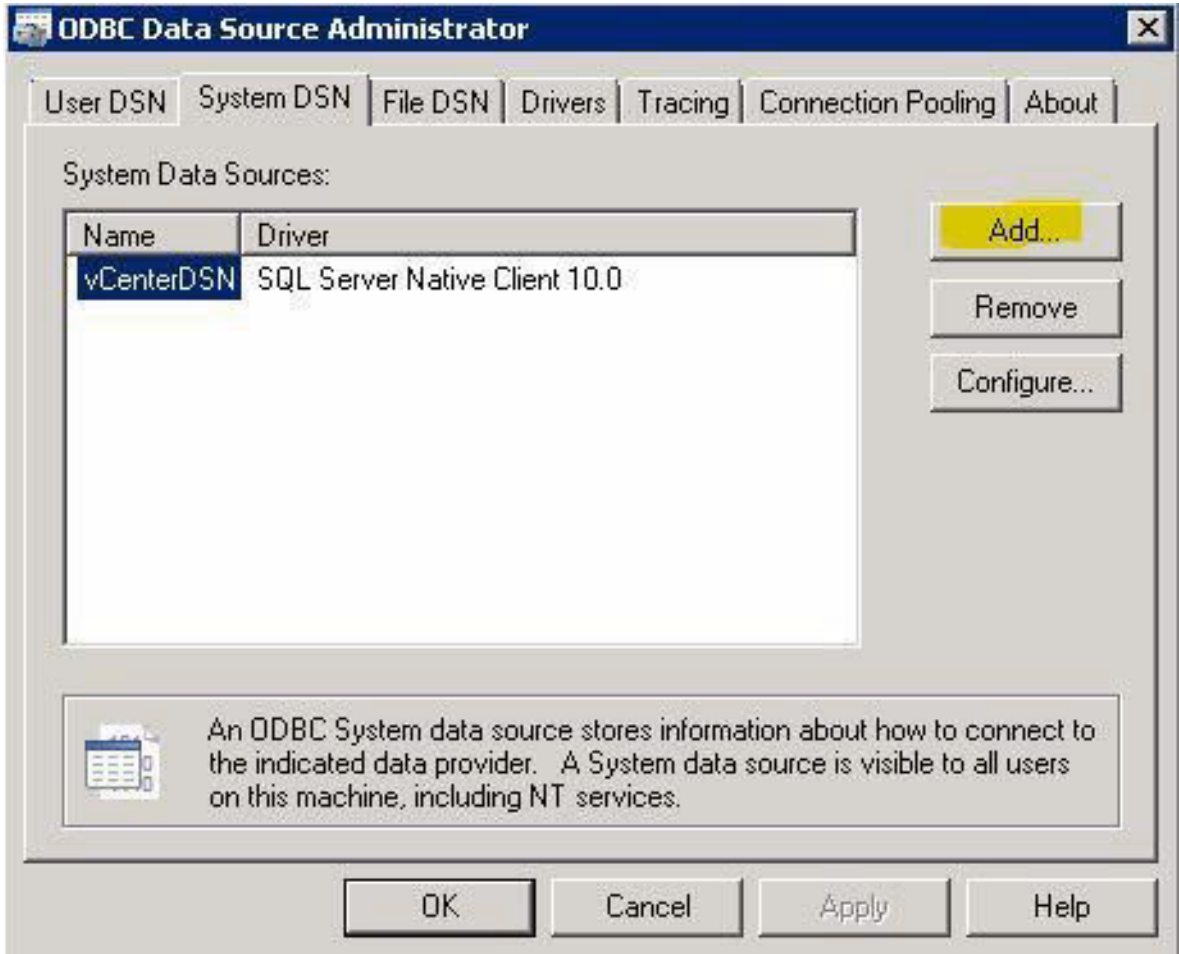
ODBC Data Source Administrator

User DSN | System DSN | File DSN | Drivers | Tracing | Connection Pooling | About

System Data Sources:

| Name | Driver |
|---|---|
| vCenterDSN | SQL Server Native Client 10.0 |

Add...

Remove

Configure...

An ODBC System data source stores information about how to connect to the indicated data provider. A System data source is visible to all users on this machine, including NT services.

OK

Cancel

Apply

Help